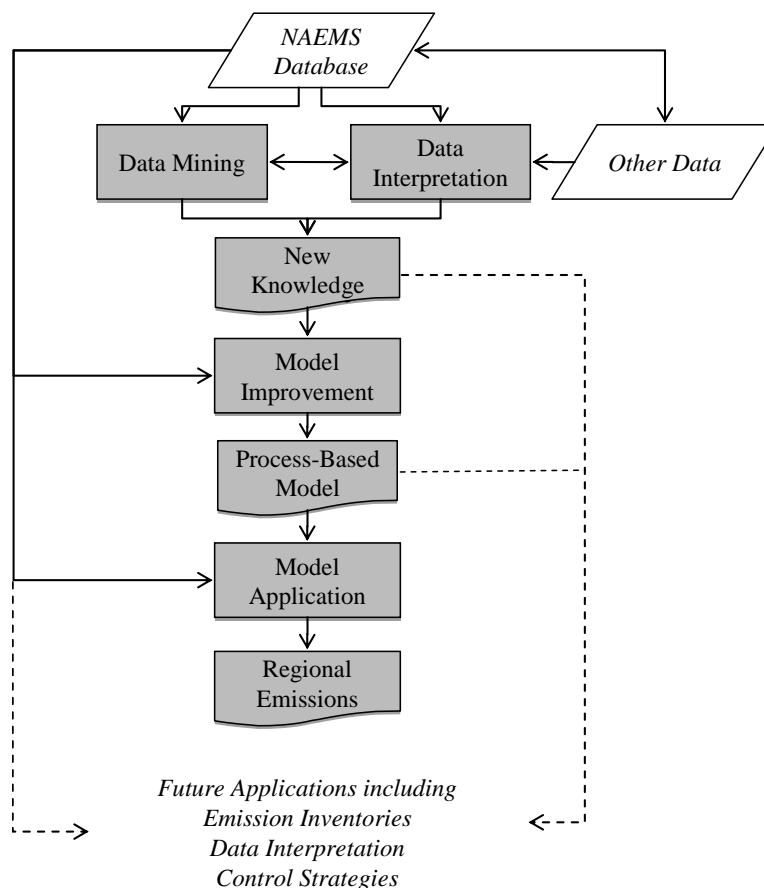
NAEMS Database

Data Mining

Data Interpretation

Other Data

New Knowledge

Model Improvement

Process-Based Model

Model Application

Regional Emissions

Future Applications including
Emission Inventories
Data Interpretation
Control Strategies